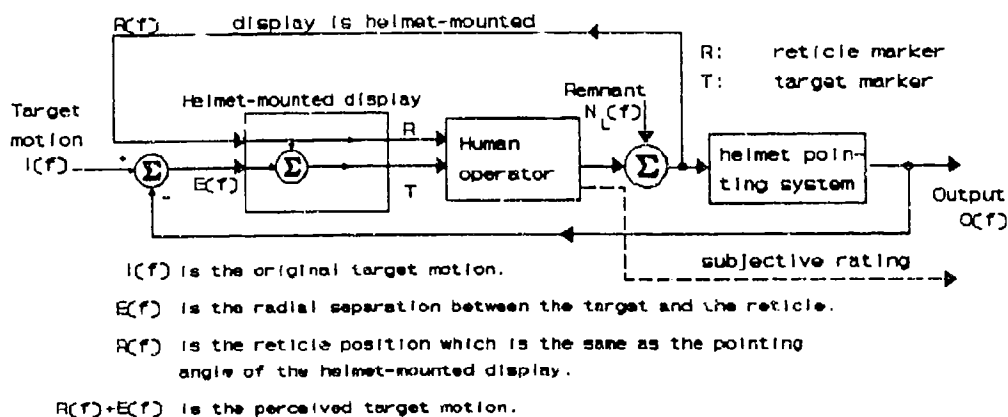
R(f) display is helmet-mounted

R: reticle marker
T: target marker

Target motion I(f)

Helmet-mounted display

Remnant $N_L(f)$

R

T

E(f)

+

-

Human operator

$\Sigma$

$\Sigma$

$\Sigma$

helmet pointing system

Output O(f)

subjective rating

I(f) is the original target motion.

E(f) is the radial separation between the target and the reticle.

R(f) is the reticle position which is the same as the pointing angle of the helmet-mounted display.

R(f)+E(f) is the perceived target motion.